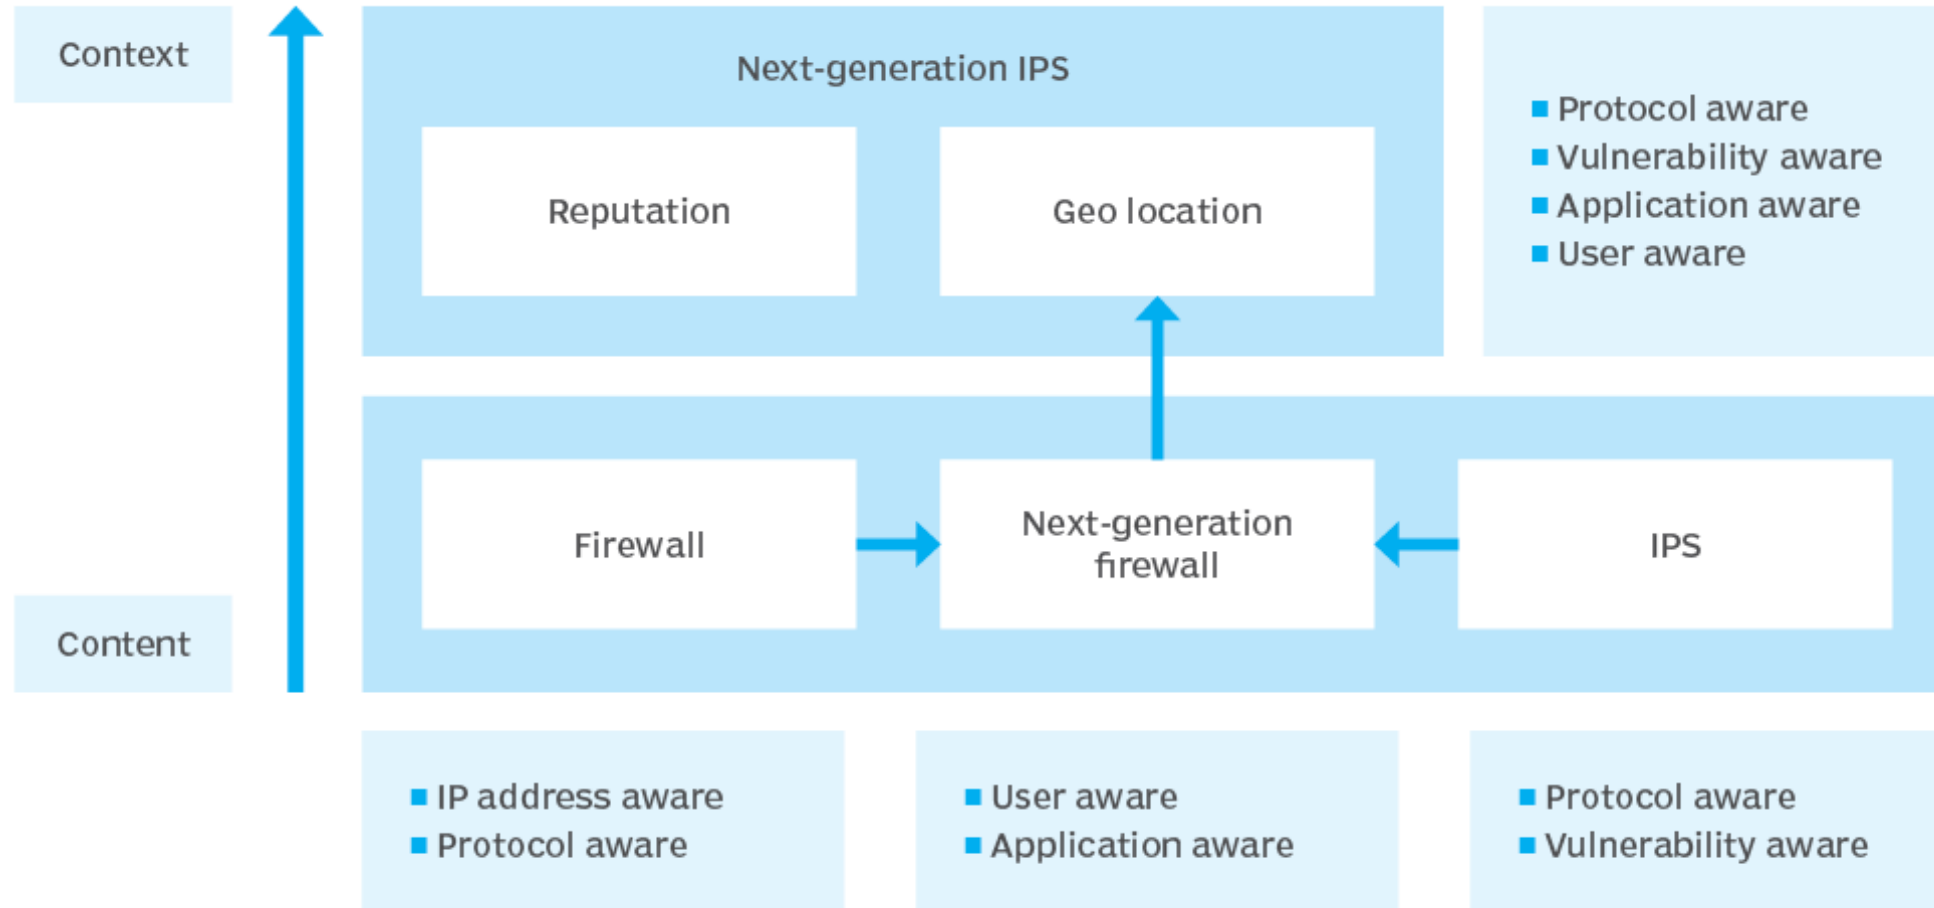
Context

Next-generation IPS

Reputation

Geo location

- Protocol aware
- Vulnerability aware
- Application aware
- User aware

Firewall

Next-generation firewall

IPS

Content

- IP address aware
- Protocol aware

- User aware
- Application aware

- Protocol aware
- Vulnerability aware